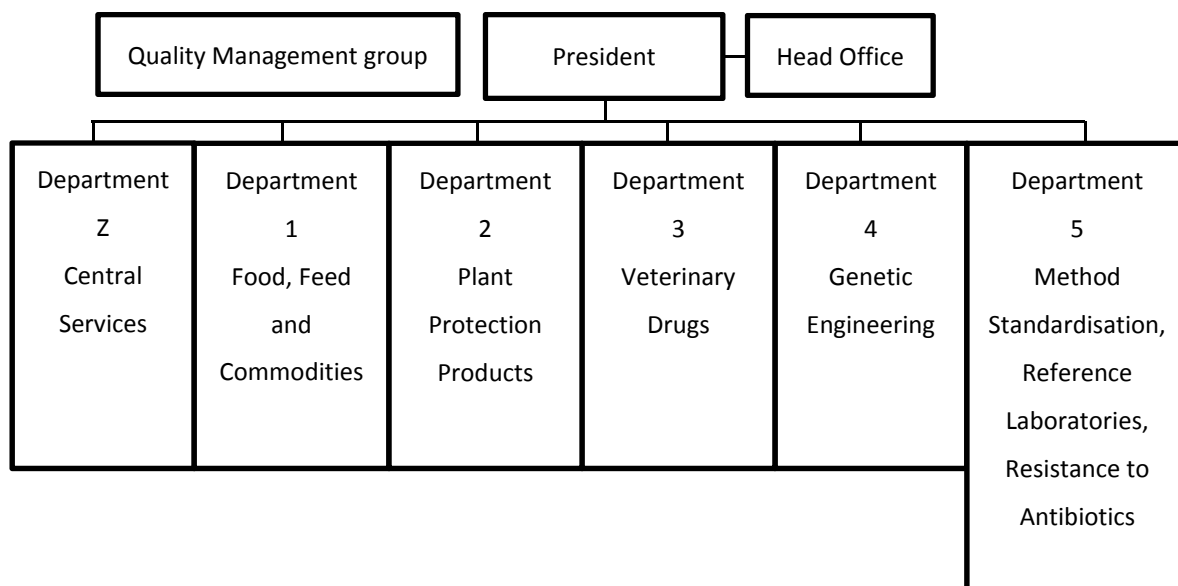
Quality Management group

President

Head Office

Department Z Central Services

Department 1 Food, Feed and Commodities

Department 2 Plant Protection Products

Department 3 Veterinary Drugs

Department 4 Genetic Engineering

Department 5 Method Standardisation, Reference Laboratories, Resistance to Antibiotics